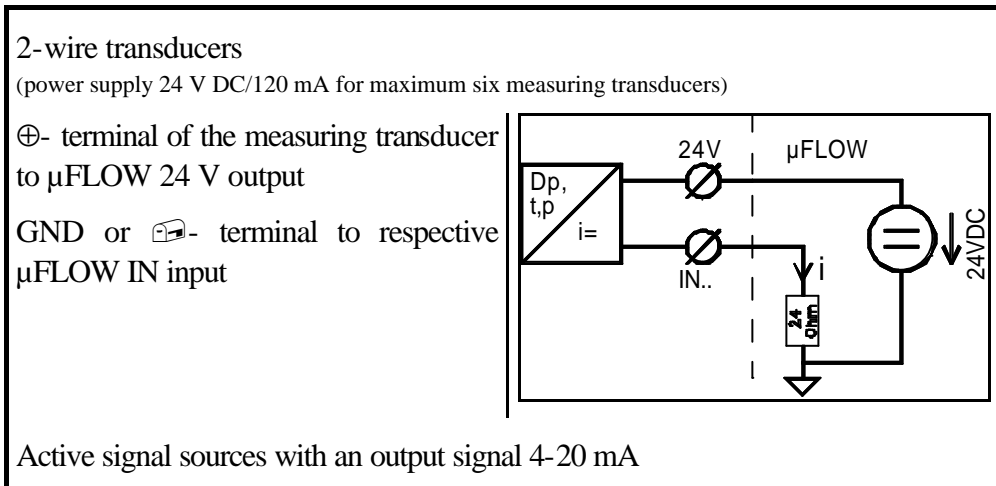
2-wire transducers
(power supply 24 V DC/120 mA for maximum six measuring transducers)

⊕- terminal of the measuring transducer to µFLOW 24 V output

GND or ⊖- terminal to respective µFLOW IN input

24V
µFLOW
Dp, t,p
i=
IN..
i
24 ohm
24VDC

Active signal sources with an output signal 4-20 mA